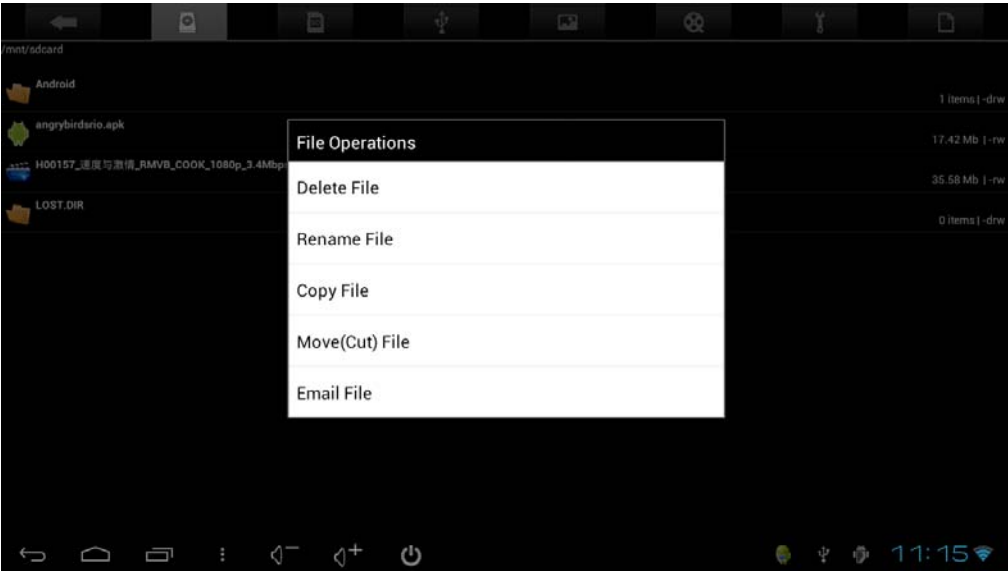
/mnt/sdcard

Android
1 items | -drw

angrybirdsrio.apk
17.42 Mb | -rw

H00157_速度与激情_RMVB_COOK_1080p_3.4Mbp
35.58 Mb | -rw

LOST.DIR
0 items | -drw

File Operations

Delete File

Rename File

Copy File

Move(Cut) File

Email File

11:15